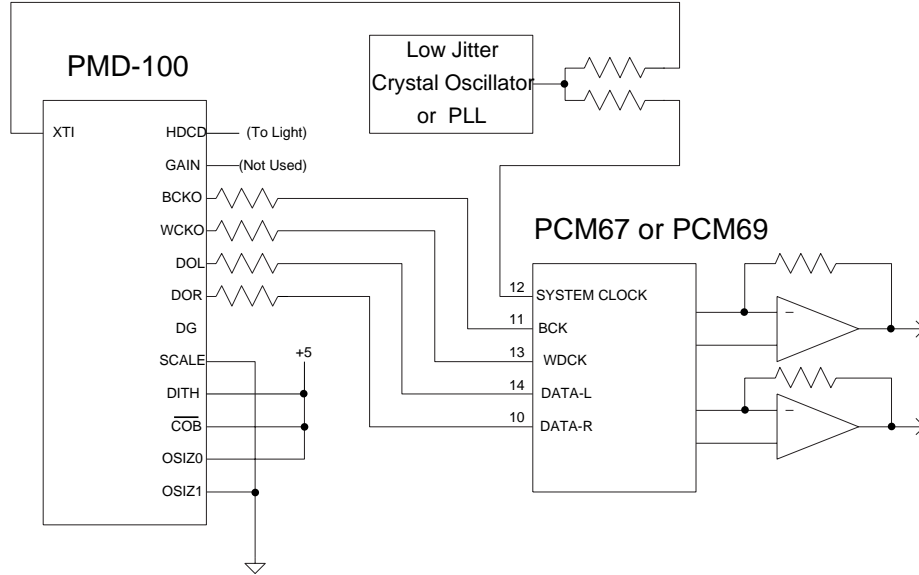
PMD-100

XTI

HDCD (To Light)

GAIN (Not Used)

BCKO

WCKO

DOL

DOR

DG

SCALE

DITH

$\overline{COB}$

OSIZ0

OSIZ1

+5

Low Jitter Crystal Oscillator or PLL

PCM67 or PCM69

12 SYSTEM CLOCK

11 BCK

13 WDCK

14 DATA-L

10 DATA-R

–

–